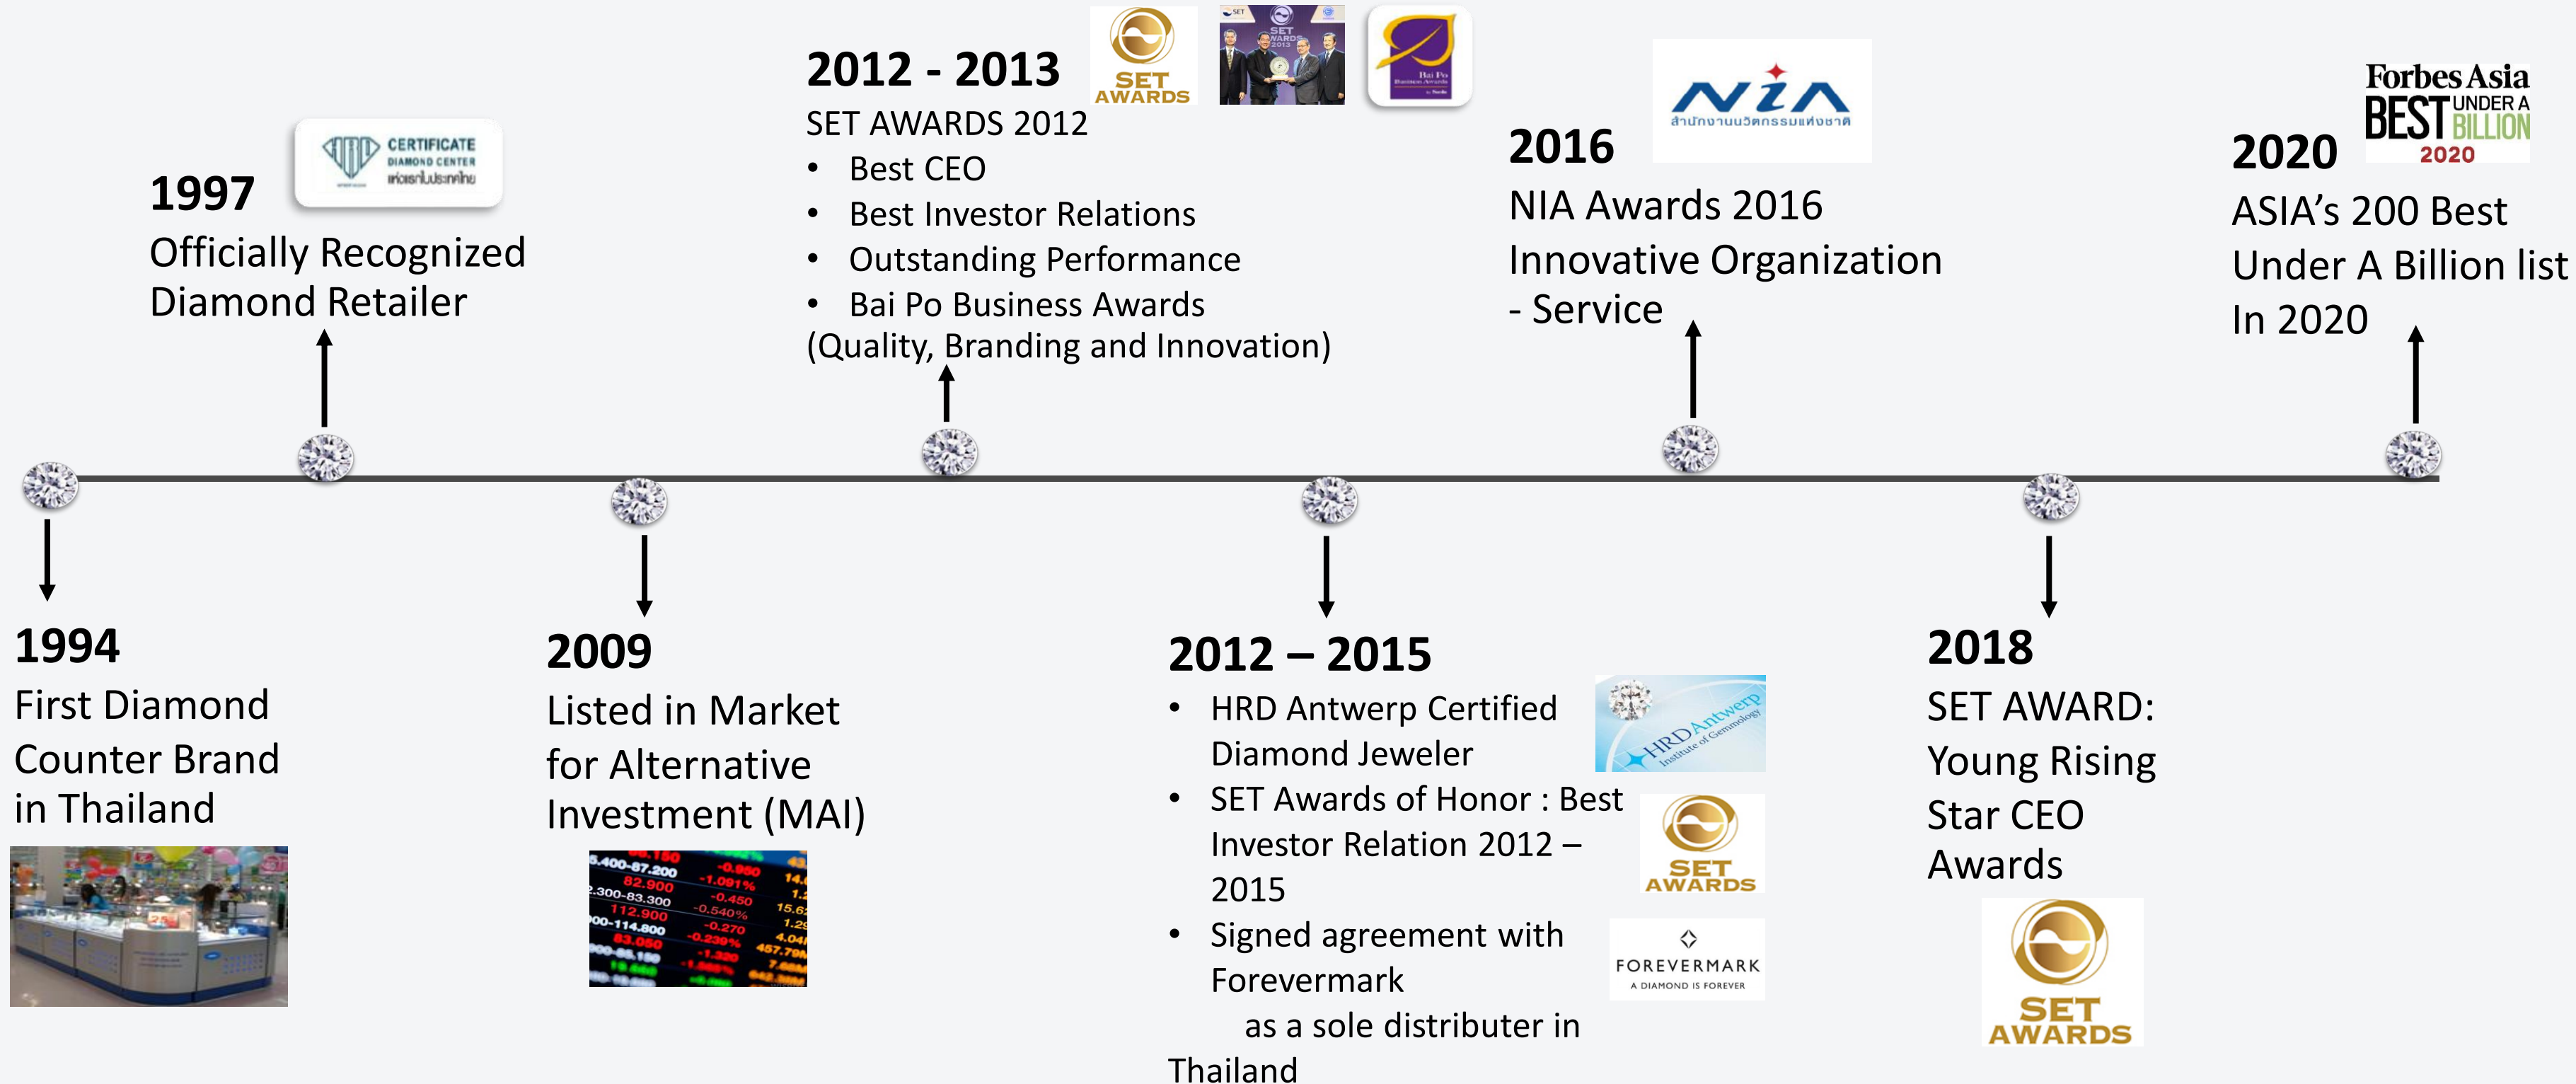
2012 - 2013
SET AWARDS
SET AWARDS 2012
• Best CEO
• Best Investor Relations
• Outstanding Performance
• Bai Po Business Awards
(Quality, Branding and Innovation)

1997
CERTIFICATE DIAMOND CENTER
Officially Recognized Diamond Retailer

2016
NIA
NIA Awards 2016
Innovative Organization - Service

2020
Forbes Asia BEST UNDER A BILLION 2020
ASIA's 200 Best Under A Billion list In 2020

1994
First Diamond Counter Brand in Thailand

2009
Listed in Market for Alternative Investment (MAI)

2012 – 2015
• HRD Antwerp Certified Diamond Jeweler
HRD Antwerp Institute of Gemmology
• SET Awards of Honor : Best Investor Relation 2012 – 2015
SET AWARDS
• Signed agreement with Forevermark as a sole distributer in Thailand
FOREVERMARK A DIAMOND IS FOREVER

2018
SET AWARD: Young Rising Star CEO Awards
SET AWARDS